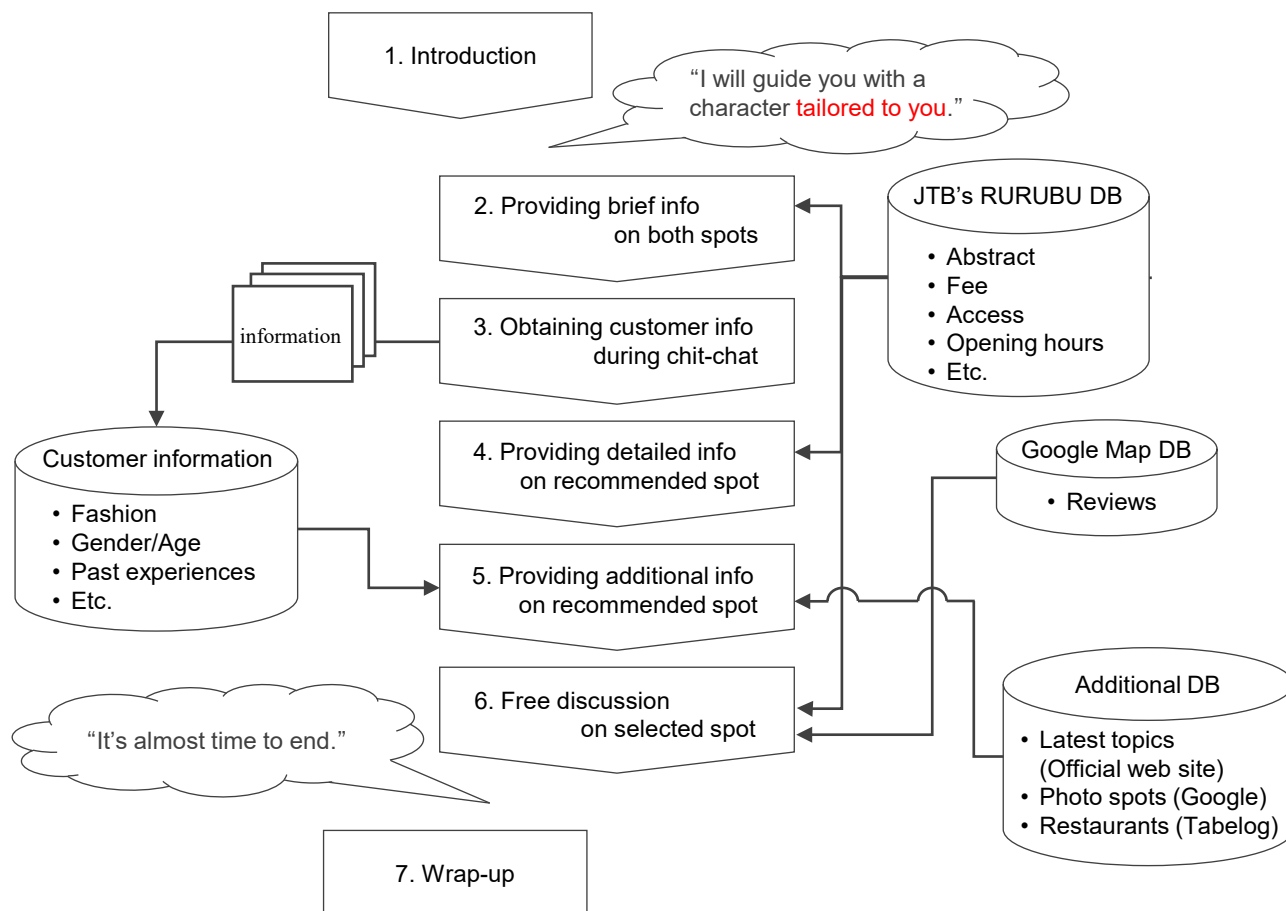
1. Introduction

“I will guide you with a character tailored to you.”

2. Providing brief info on both spots

JTB’s RURUBU DB
• Abstract
• Fee
• Access
• Opening hours
• Etc.

information

3. Obtaining customer info during chit-chat

Customer information
• Fashion
• Gender/Age
• Past experiences
• Etc.

4. Providing detailed info on recommended spot

Google Map DB
• Reviews

5. Providing additional info on recommended spot

6. Free discussion on selected spot

Additional DB
• Latest topics (Official web site)
• Photo spots (Google)
• Restaurants (Tabelog)

“It’s almost time to end.”

7. Wrap-up